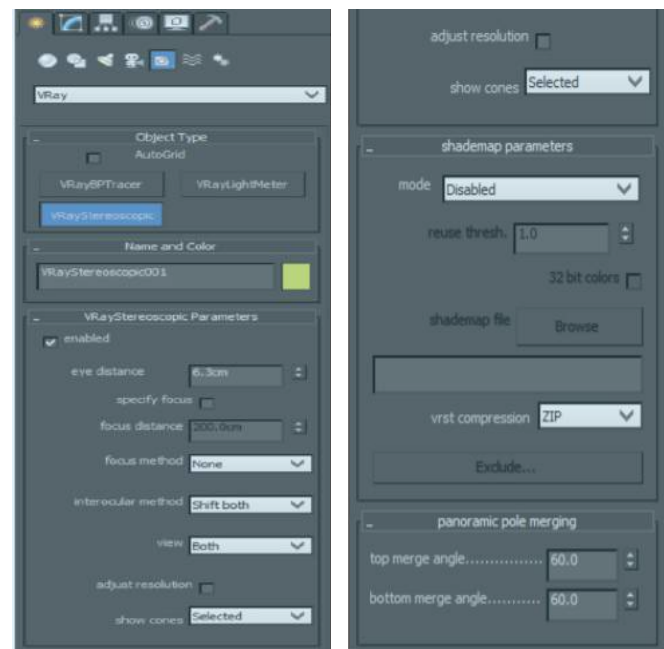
VRay

Object Type

AutoGrid

VRayBPTracer

VRayLightMeter

VRayStereoscopic

Name and Color

VRayStereoscopic001

VRayStereoscopic Parameters

enabled

eye distance 6.3cm

specify focus

focus distance 200.0cm

focus method None

interocular method Shift both

view Both

adjust resolution

show cones Selected

adjust resolution

show cones Selected

shademap parameters

mode Disabled

reuse thresh. 1.0

32 bit colors

shademap file Browse

vrst compression ZIP

Exclude...

panoramic pole merging

top merge angle................ 60.0

bottom merge angle........... 60.0